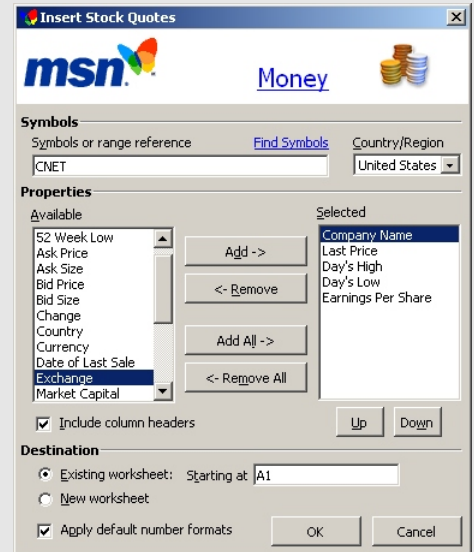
Insert Stock Quotes

msn Money

Symbols

Symbols or range reference

Find Symbols

Country/Region

CNET

United States

Properties

Available

52 Week Low
Ask Price
Ask Size
Bid Price
Bid Size
Change
Country
Currency
Date of Last Sale
Exchange
Market Capital

Add ->

<- Remove

Add All ->

<- Remove All

Selected

Company Name
Last Price
Day's High
Day's Low
Earnings Per Share

Include column headers

Up

Down

Destination

Existing worksheet: Starting at A1

New worksheet

Apply default number formats

OK

Cancel